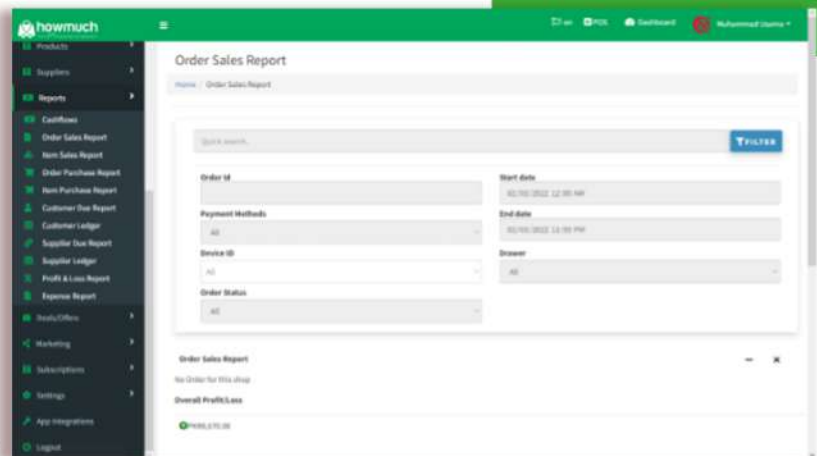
howmuch

Products

Suppliers

Reports

Cashflows

Order Sales Report

Item Sales Report

Order Purchase Report

Item Purchase Report

Customer Due Report

Customer Ledger

Supplier Due Report

Supplier Ledger

Profit & Loss Report

Expense Report

Deals/Offers

Marketing

Subscriptions

Settings

App Integrations

Logout

en POS Dashboard Muhammad Usama

Order Sales Report

Home / Order Sales Report

Quick search...

FILTER

Order Id

Start date

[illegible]

Payment Methods

End date

All

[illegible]

Device ID

Drawer

All

All

Order Status

All

Order Sales Report

No Order for this shop

Overall Profit/Loss

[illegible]